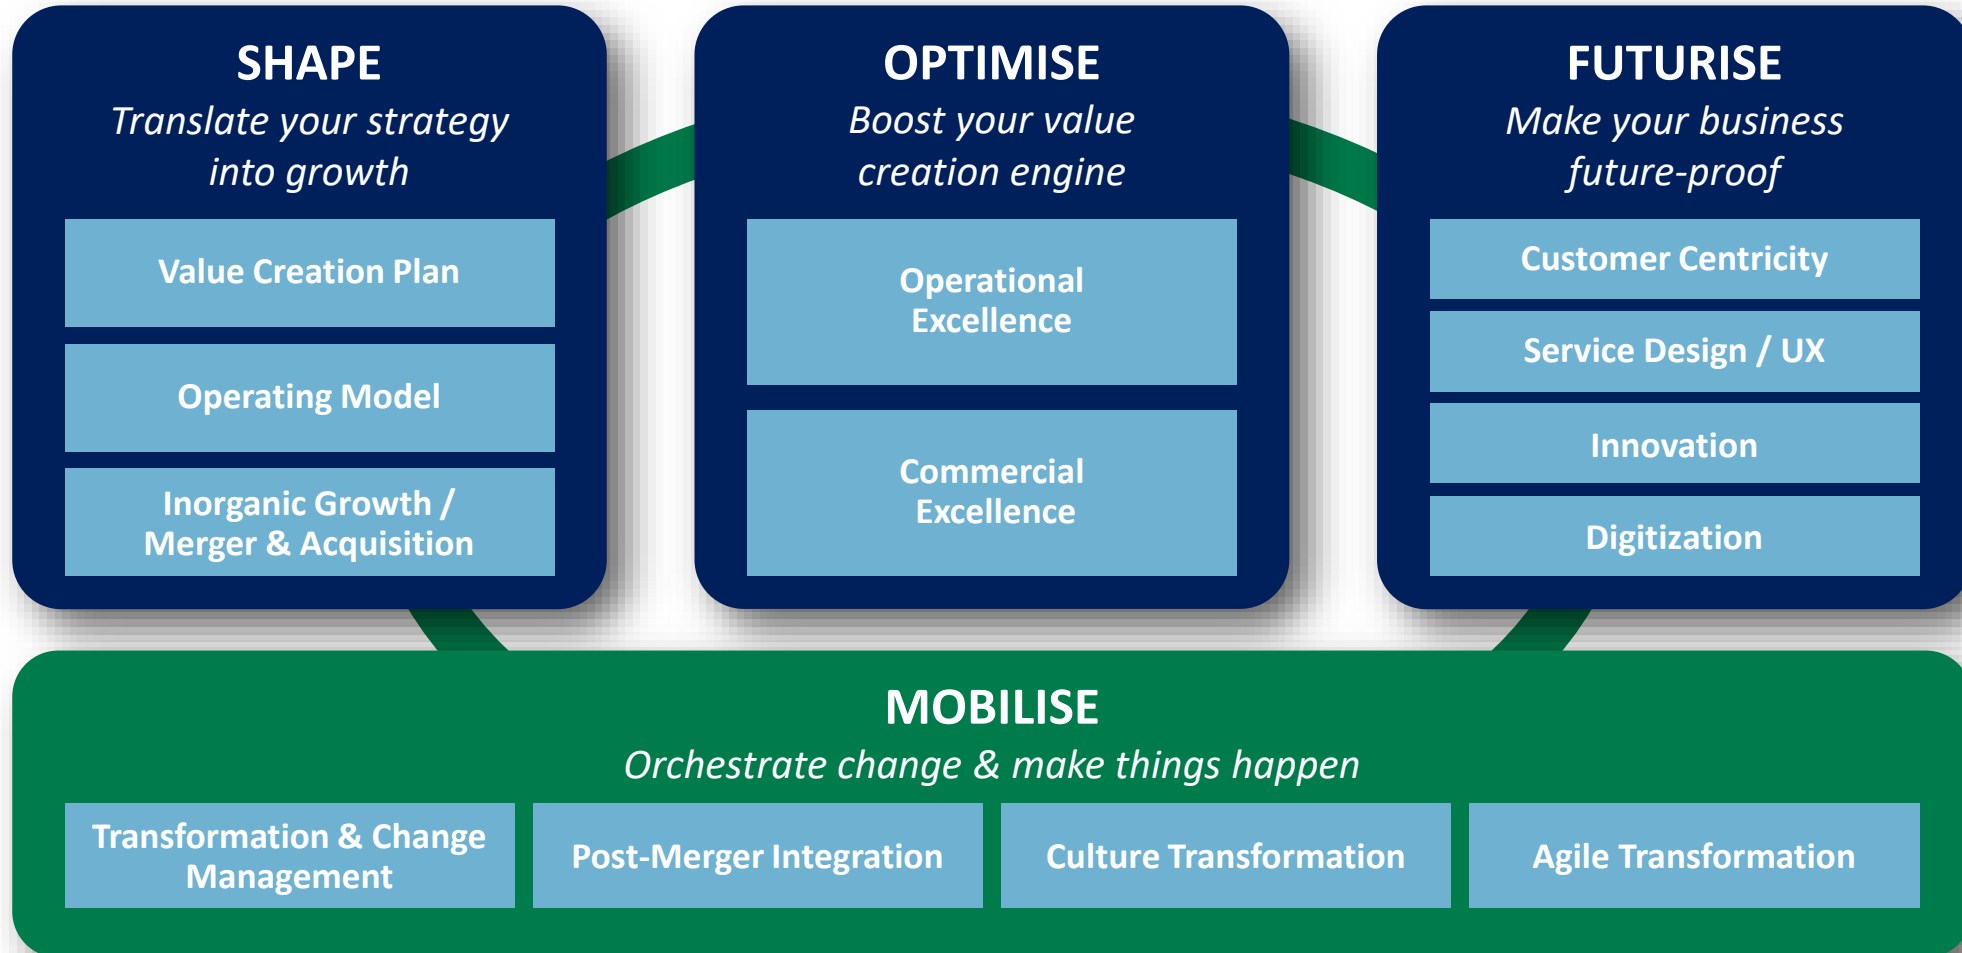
SHAPE
*Translate your strategy into growth*

Value Creation Plan

Operating Model

Inorganic Growth / Merger & Acquisition

OPTIMISE
*Boost your value creation engine*

Operational Excellence

Commercial Excellence

FUTURISE
*Make your business future-proof*

Customer Centricity

Service Design / UX

Innovation

Digitization

MOBILISE
*Orchestrate change & make things happen*

Transformation & Change Management

Post-Merger Integration

Culture Transformation

Agile Transformation